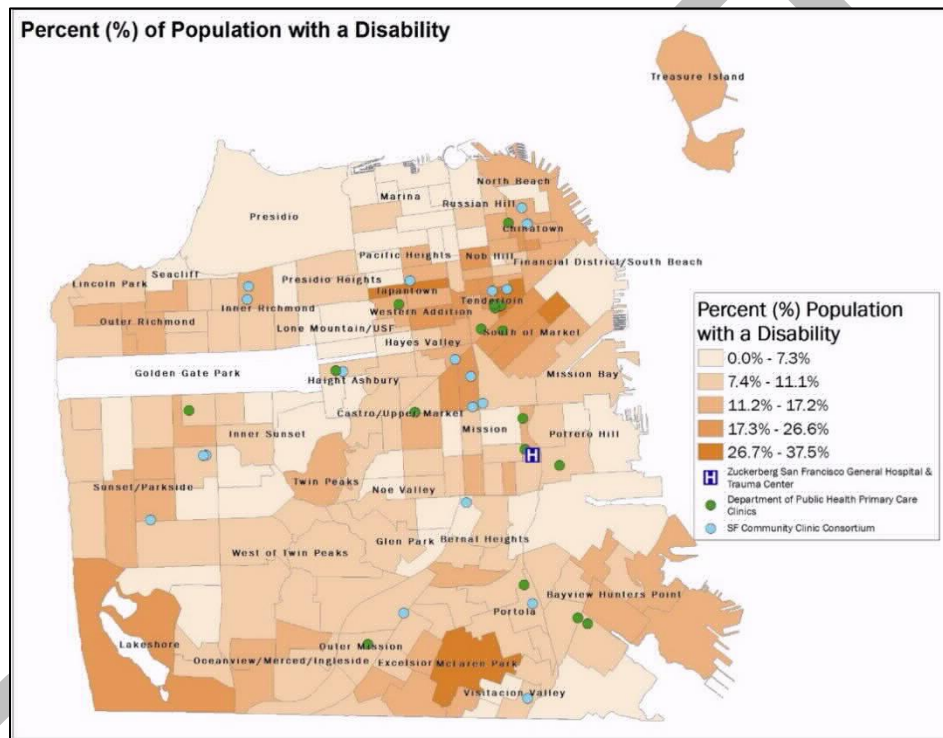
Percent (%) of Population with a Disability

Treasure Island

North Beach
Marina
Russian Hill
Presidio
Chinatown
Pacific Heights
Nob Hill
Financial District/South Beach
Seacliff
Presidio Heights
Lincoln Park
Japantown
Tenderloin
Inner Richmond
Western Addition
Outer Richmond
Lone Mountain/USF
South of Market
Hayes Valley
Golden Gate Park
Haight Ashbury
Mission Bay
Castro/Upper Market
Mission
Inner Sunset
Potrero Hill
Twin Peaks
Sunset/Parkside
Noe Valley
Glen Park
Bernal Heights
West of Twin Peaks
Bayview Hunters Point
Portola
Lakeshore
Outer Mission
Oceanview/Merced/Ingleside
Excelsior
McLaren Park
Visitacion Valley

Percent (%) Population with a Disability
0.0% - 7.3%
7.4% - 11.1%
11.2% - 17.2%
17.3% - 26.6%
26.7% - 37.5%
H Zuckerberg San Francisco General Hospital & Trauma Center
Department of Public Health Primary Care Clinics
SF Community Clinic Consortium